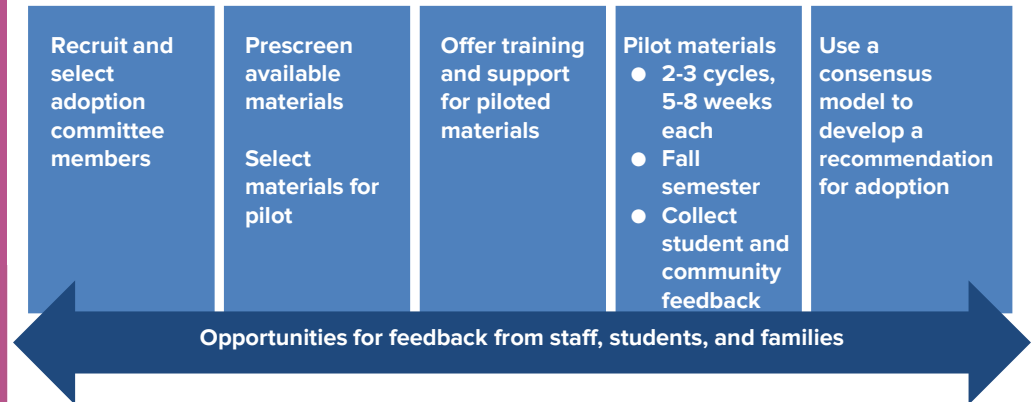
Recruit and select adoption committee members

Prescreen available materials

Select materials for pilot

Offer training and support for piloted materials

Pilot materials
- 2-3 cycles, 5-8 weeks each
- Fall semester
- Collect student and community feedback

Use a consensus model to develop a recommendation for adoption

Opportunities for feedback from staff, students, and families